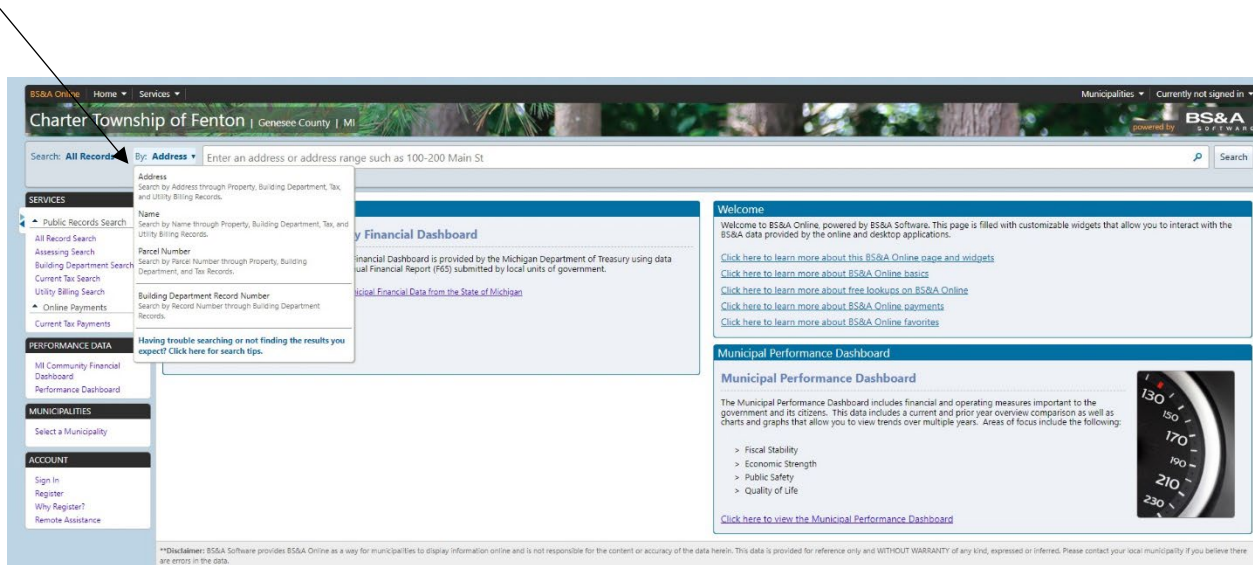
BS&A Online | Home ▾ | Services ▾

Municipalities ▾ | Currently not signed in ▾

Charter Township of Fenton | Genesee County | MI

powered by BS&A SOFTWARE

Search: All Records ▾ By: Address ▾ Enter an address or address range such as 100-200 Main St

Search

Address
Search by Address through Property, Building Department, Tax, and Utility Billing Records.

Name
Search by Name through Property, Building Department, Tax, and Utility Billing Records.

Parcel Number
Search by Parcel Number through Property, Building Department, and Tax Records.

Building Department Record Number
Search by Record Number through Building Department Records.

Having trouble searching or not finding the results you expect? Click here for search tips.

SERVICES

▲ Public Records Search
All Record Search
Assessing Search
Building Department Search
Current Tax Search
Utility Billing Search
▲ Online Payments
Current Tax Payments

PERFORMANCE DATA
MI Community Financial Dashboard
Performance Dashboard

MUNICIPALITIES
Select a Municipality

ACCOUNT
Sign In
Register
Why Register?
Remote Assistance

y Financial Dashboard

Financial Dashboard is provided by the Michigan Department of Treasury using data ual Financial Report (F65) submitted by local units of government.

icipal Financial Data from the State of Michigan

Welcome

Welcome to BS&A Online, powered by BS&A Software. This page is filled with customizable widgets that allow you to interact with the BS&A data provided by the online and desktop applications.

Click here to learn more about this BS&A Online page and widgets
Click here to learn more about BS&A Online basics
Click here to learn more about free lookups on BS&A Online
Click here to learn more about BS&A Online payments
Click here to learn more about BS&A Online favorites

Municipal Performance Dashboard

Municipal Performance Dashboard

The Municipal Performance Dashboard includes financial and operating measures important to the government and its citizens. This data includes a current and prior year overview comparison as well as charts and graphs that allow you to view trends over multiple years. Areas of focus include the following:

> Fiscal Stability
> Economic Strength
> Public Safety
> Quality of Life

Click here to view the Municipal Performance Dashboard

130 150 170 190 210 230

**Disclaimer: BS&A Software provides BS&A Online as a way for municipalities to display information online and is not responsible for the content or accuracy of the data herein. This data is provided for reference only and WITHOUT WARRANTY of any kind, expressed or inferred. Please contact your local municipality if you believe there are errors in the data.